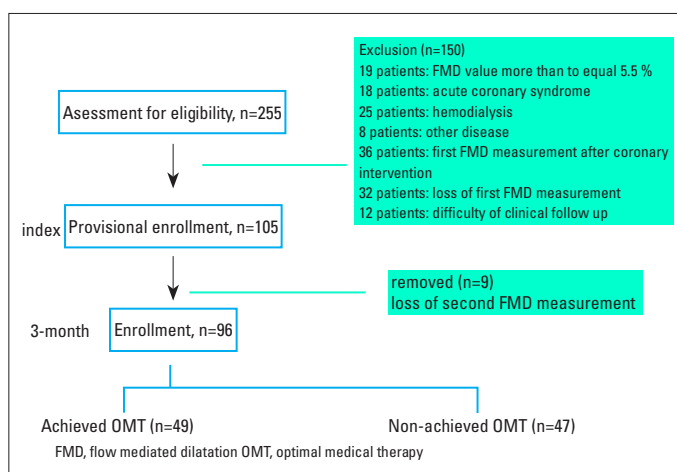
Asessment for eligibility, n=255

Exclusion (n=150)
19 patients: FMD value more than to equal 5.5 %
18 patients: acute coronary syndrome
25 patients: hemodialysis
8 patients: other disease
36 patients: first FMD measurement after coronary intervention
32 patients: loss of first FMD measurement
12 patients: difficulty of clinical follow up

index Provisional enrollment, n=105

removed (n=9)
loss of second FMD measurement

3-month Enrollment, n=96

Achieved OMT (n=49)

Non-achieved OMT (n=47)

FMD, flow mediated dilatation OMT, optimal medical therapy